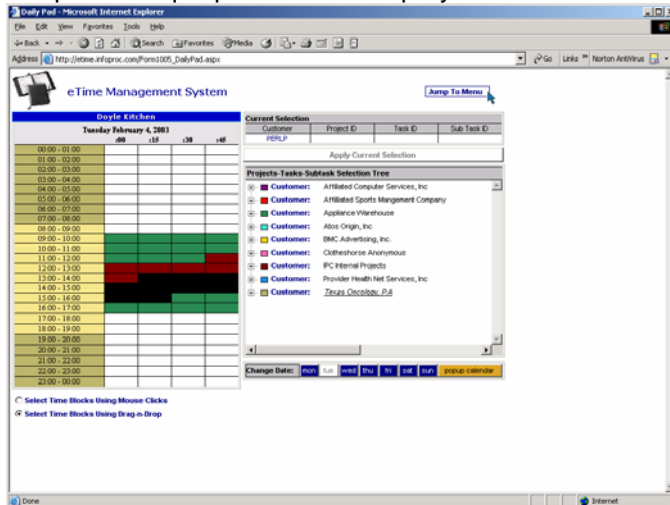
Daily Pad - Microsoft Internet Explorer

File Edit View Favorites Tools Help

Back Search Favorites Media

Address http://etime.infoproc.com/Form1005_DailyPad.aspx

Go Links Norton AntiVirus

eTime Management System

Jump To Menu

Doyle Kitchen

Tuesday February 4, 2003

| | :00 | :15 | :30 | :45 |
|---|---|---|---|---|
| 00:00 - 01:00 | | | | |
| 01:00 - 02:00 | | | | |
| 02:00 - 03:00 | | | | |
| 03:00 - 04:00 | | | | |
| 04:00 - 05:00 | | | | |
| 05:00 - 06:00 | | | | |
| 06:00 - 07:00 | | | | |
| 07:00 - 08:00 | | | | |
| 08:00 - 09:00 | | | | |
| 09:00 - 10:00 | | | | |
| 10:00 - 11:00 | | | | |
| 11:00 - 12:00 | | | | |
| 12:00 - 13:00 | | | | |
| 13:00 - 14:00 | | | | |
| 14:00 - 15:00 | | | | |
| 15:00 - 16:00 | | | | |
| 16:00 - 17:00 | | | | |
| 17:00 - 18:00 | | | | |
| 18:00 - 19:00 | | | | |
| 19:00 - 20:00 | | | | |
| 20:00 - 21:00 | | | | |
| 21:00 - 22:00 | | | | |
| 22:00 - 23:00 | | | | |
| 23:00 - 00:00 | | | | |

Current Selection

| Customer | Project ID | Task ID | Sub Task ID |
|---|---|---|---|
| PERLP | | | |

Apply Current Selection

Projects-Tasks-Subtask Selection Tree

Customer: Affiliated Computer Services, Inc
Customer: Affiliated Sports Mangement Company
Customer: Appliance Warehouse
Customer: Atos Origin, Inc
Customer: BMC Advertising, Inc.
Customer: Clotheshorse Anonymous
Customer: IPC Internal Projects
Customer: Provider Health Net Services, Inc
Customer: Texas Oncology, P.A

Change Date: mon tue wed thu fri sat sun popup calendar

Select Time Blocks Using Mouse Clicks
Select Time Blocks Using Drag-n-Drop

Done

Internet